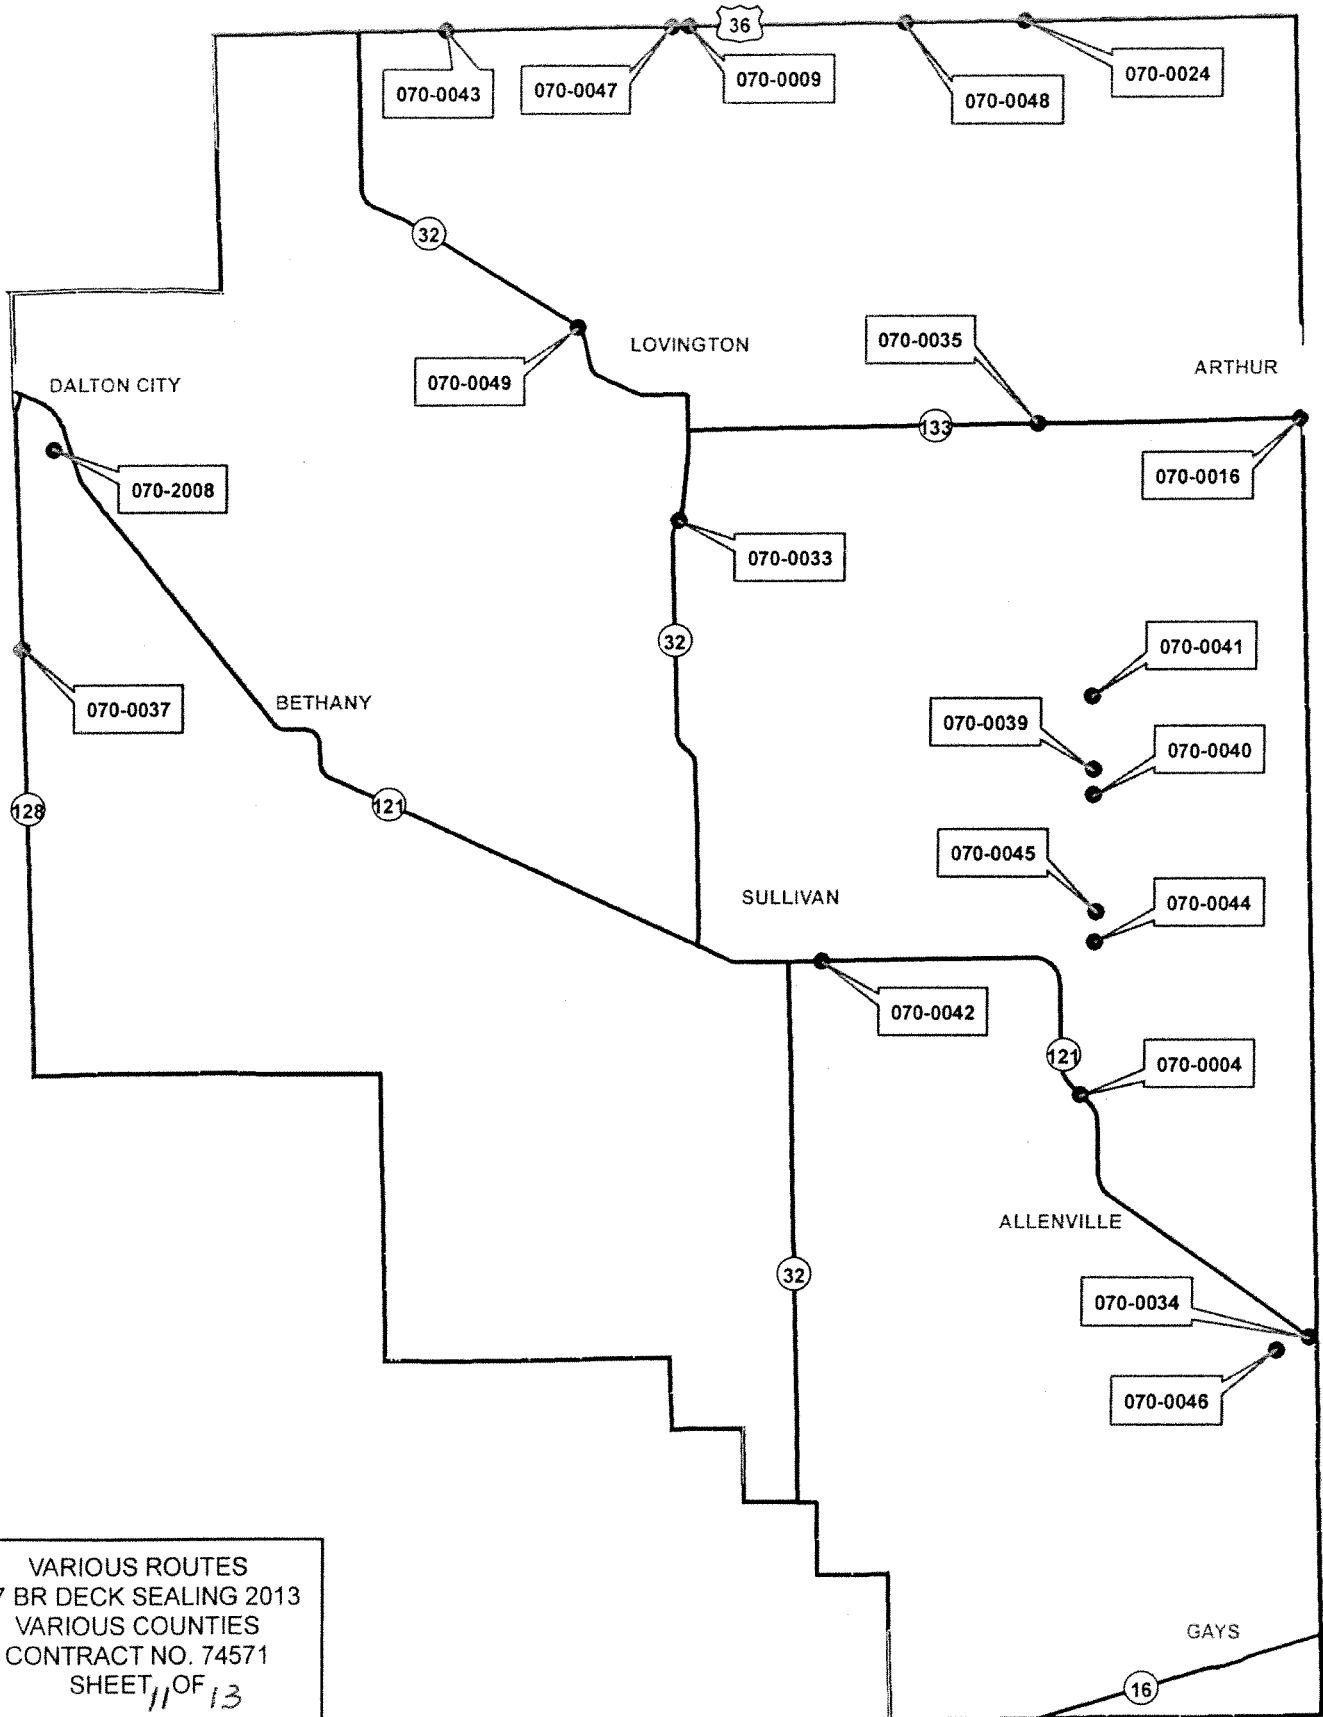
36

070-0043

070-0047

070-0009

070-0048

070-0024

32

LOVINGTON

070-0035

ARTHUR

070-0049

DALTON CITY

133

070-0016

070-2008

070-0033

32

070-0041

070-0037

BETHANY

070-0039

070-0040

128

121

070-0045

SULLIVAN

070-0044

070-0042

121

070-0004

ALLENVILLE

32

070-0034

070-0046

VARIOUS ROUTES
7 BR DECK SEALING 2013
VARIOUS COUNTIES
CONTRACT NO. 74571
SHEET 11 OF 13

GAYS

16